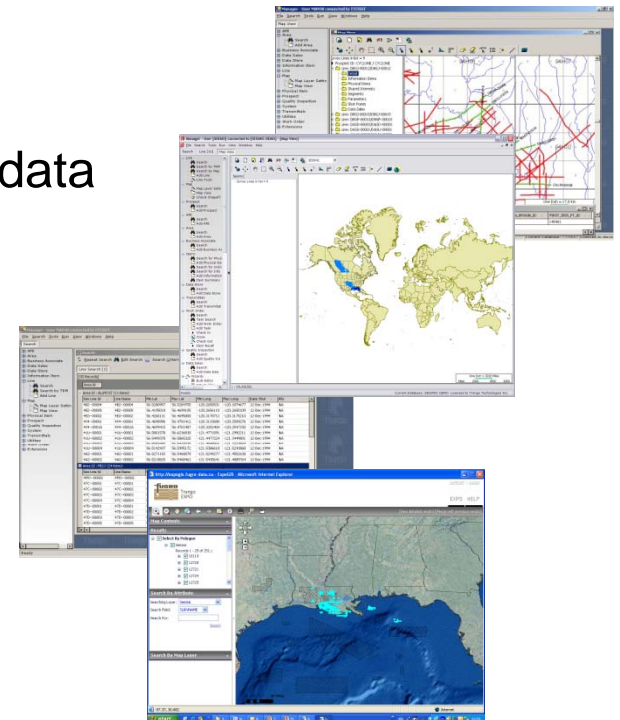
data

Manager - User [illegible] connected to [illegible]

File Search Tools Run View Windows Help

Map View

Search

Add Area

Business Associate

Data Store

Information Item

Line

Map

Map Layer Sales

Map View

Physical Item

Prospect

Quality Inspection

System

Transmittals

Utilities

Work Order

Extensions

Manager - User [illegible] connected to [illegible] - [Map View]

File Search Tools Run View Windows Help

Search

Manager - User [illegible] connected to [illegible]

File Search Tools Run View Windows Help

Search

Basic Search

Bulk Search

Search Users

Ready

http://fxapp/gis.fugro-data.co - CapeGIS - Microsoft Internet Explorer

fugro

Trango

EXPO

Map Contents

Select By Polygon

Search By Attribute

Search Layer:

Search Field:

Search For:

Search By Map Layer

start

Internet